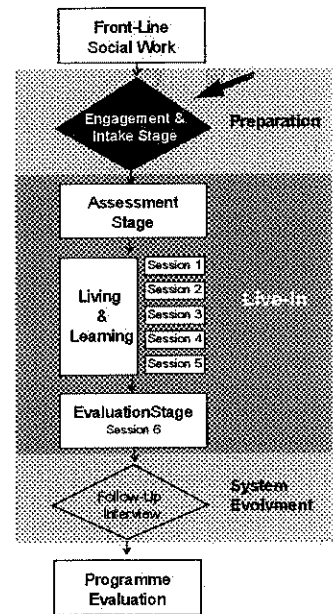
Front-Line Social Work

Engagement & Intake Stage

Preparation

Assessment Stage

Living & Learning

Session 1

Session 2

Session 3

Session 4

Session 5

Live-in

EvaluationStage
Session 6

Follow-Up Interview

System Evolvment

Programme Evaluation